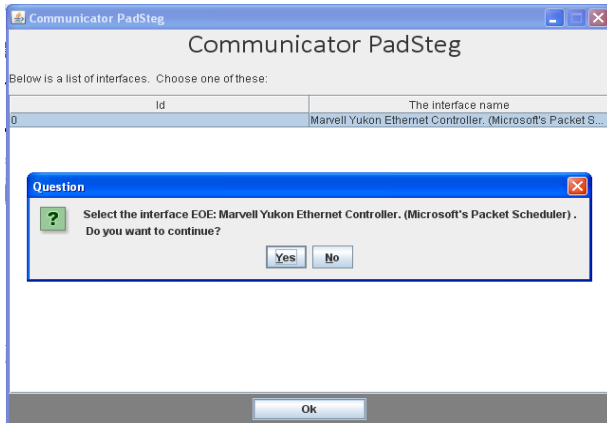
Communicator PadSteg

Communicator PadSteg

Below is a list of interfaces. Choose one of these:

| Id | The interface name |
|---|---|
| 0 | Marvell Yukon Ethernet Controller. (Microsoft's Packet S... |

Question

?

Select the interface EOE: Marvell Yukon Ethernet Controller. (Microsoft's Packet Scheduler) . Do you want to continue?

Yes No

Ok